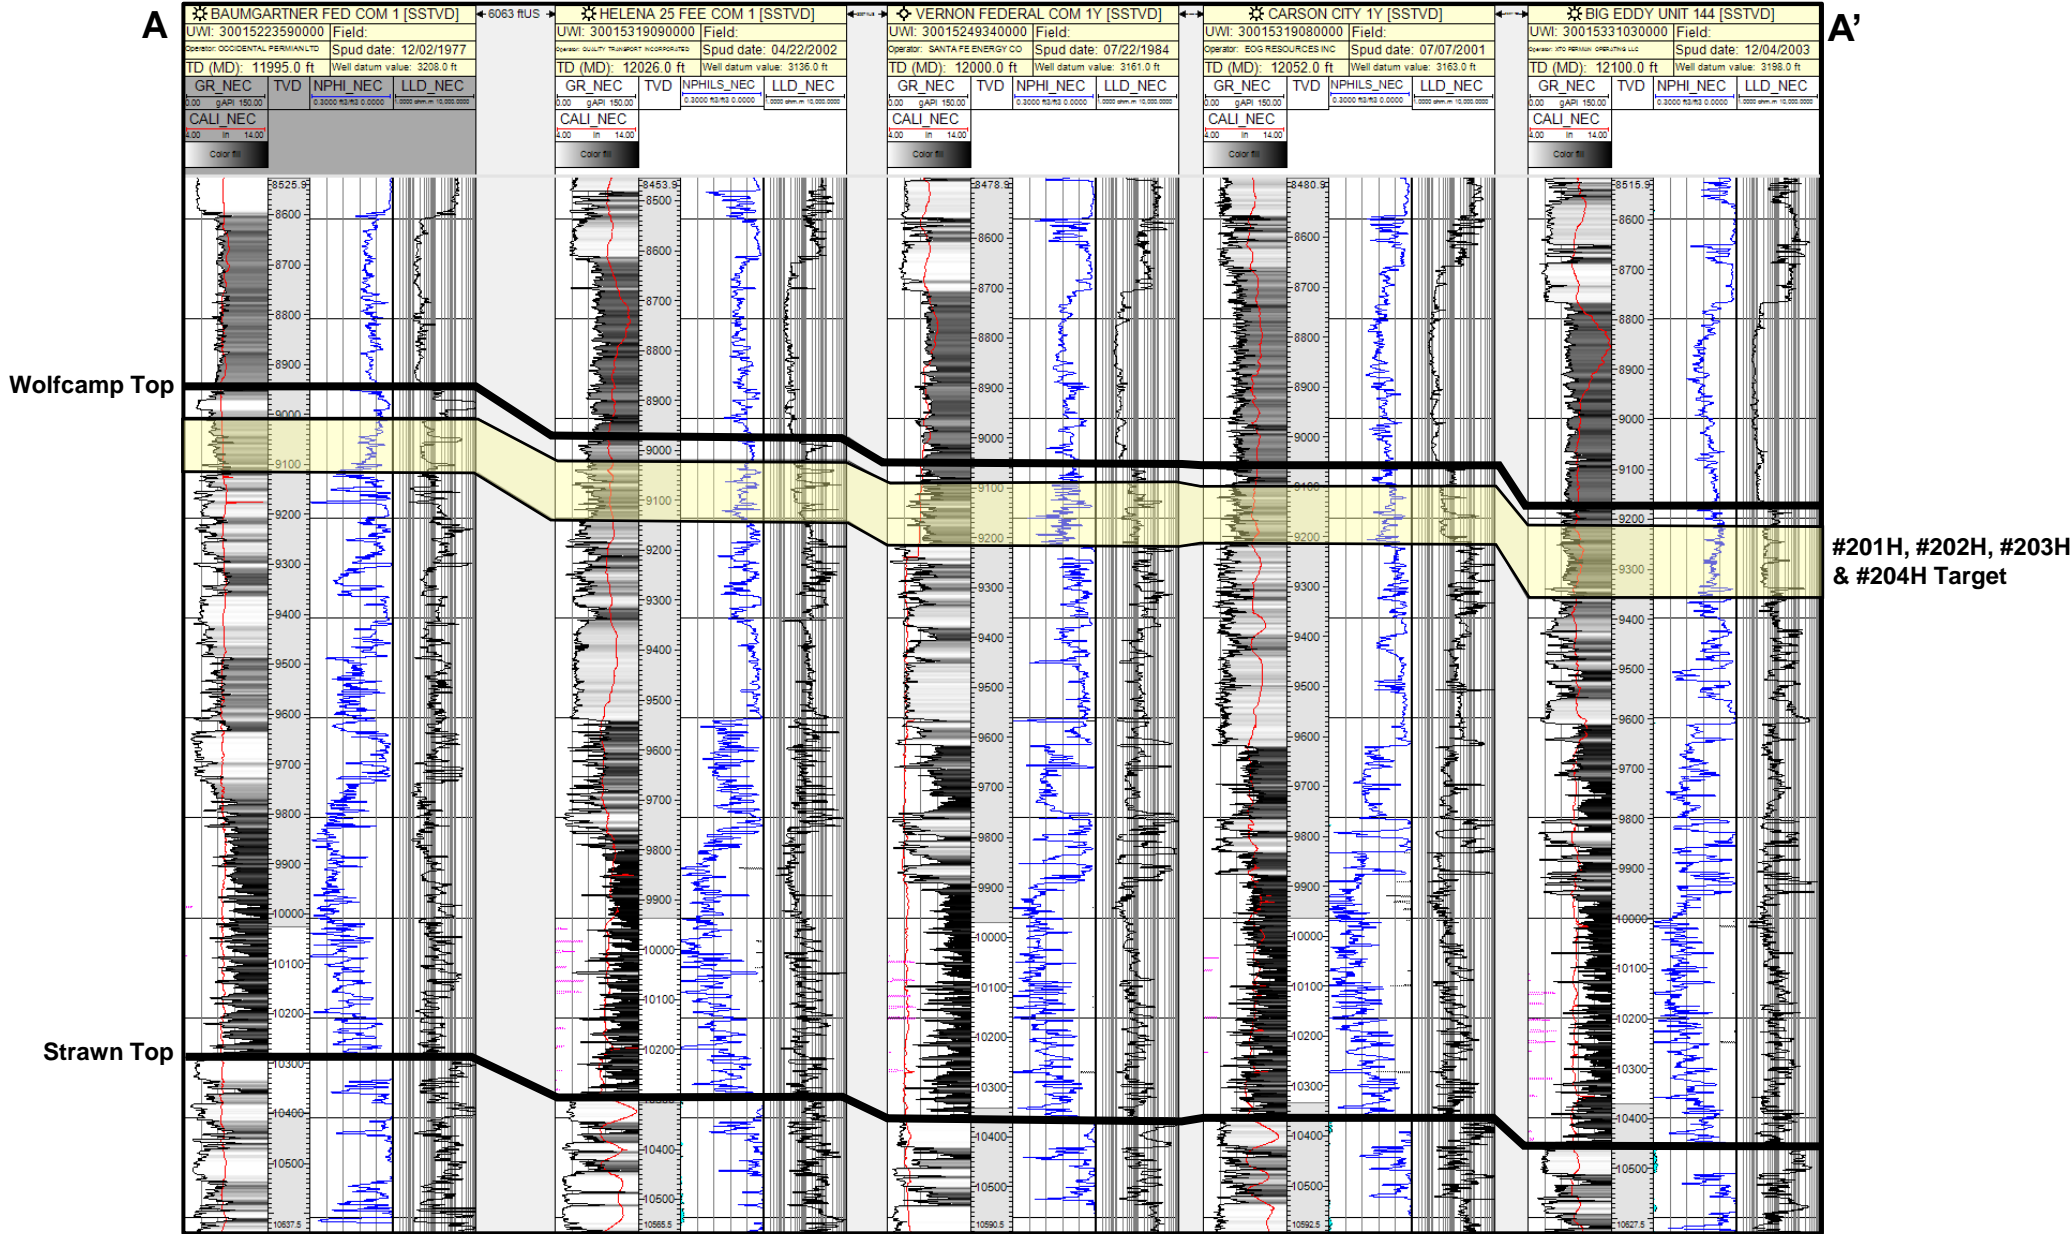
A

A'

BAUMGARTNER FED COM 1 [SSTVD]
UWI: 30015223590000 Field:
Operator: OCCIDENTAL PERMIAN LTD Spud date: 12/02/1977
TD (MD): 11995.0 ft Well datum value: 3208.0 ft
GR_NEC TVD NPHI_NEC LLD_NEC
0.00 gAPI 150.00 0.3000 ft3/ft3 0.0000 1.0000 ohm.m 10,000.0000
CALI_NEC
4.00 in 14.00
Color fill

6063 ftUS

HELENA 25 FEE COM 1 [SSTVD]
UWI: 30015319090000 Field:
Operator: QUALITY TRANSPORT INCORPORATED Spud date: 04/22/2002
TD (MD): 12026.0 ft Well datum value: 3136.0 ft
GR_NEC TVD NPHILS_NEC LLD_NEC
0.00 gAPI 150.00 0.3000 ft3/ft3 0.0000 1.0000 ohm.m 10,000.0000
CALI_NEC
4.00 in 14.00
Color fill

VERNON FEDERAL COM 1Y [SSTVD]
UWI: 30015249340000 Field:
Operator: SANTA FE ENERGY CO Spud date: 07/22/1984
TD (MD): 12000.0 ft Well datum value: 3161.0 ft
GR_NEC TVD NPHI_NEC LLD_NEC
0.00 gAPI 150.00 0.3000 ft3/ft3 0.0000 1.0000 ohm.m 10,000.0000
CALI_NEC
4.00 in 14.00
Color fill

CARSON CITY 1Y [SSTVD]
UWI: 30015319080000 Field:
Operator: EOG RESOURCES INC Spud date: 07/07/2001
TD (MD): 12052.0 ft Well datum value: 3163.0 ft
GR_NEC TVD NPHILS_NEC LLD_NEC
0.00 gAPI 150.00 0.3000 ft3/ft3 0.0000 1.0000 ohm.m 10,000.0000
CALI_NEC
4.00 in 14.00
Color fill

BIG EDDY UNIT 144 [SSTVD]
UWI: 30015331030000 Field:
Operator: XTO PERMIAN OPERATING LLC Spud date: 12/04/2003
TD (MD): 12100.0 ft Well datum value: 3198.0 ft
GR_NEC TVD NPHI_NEC LLD_NEC
0.00 gAPI 150.00 0.3000 ft3/ft3 0.0000 1.0000 ohm.m 10,000.0000
CALI_NEC
4.00 in 14.00
Color fill

8525.9 8600 8700 8800 8900 9000 9100 9200 9300 9400 9500 9600 9700 9800 9900 10000 10100 10200 10300 10400 10500 10637.5

8453.9 8500 8600 8700 8800 8900 9000 9100 9200 9300 9400 9500 9600 9700 9800 9900 10000 10100 10200 10300 10400 10500 10565.5

8478.9 8600 8700 8800 8900 9000 9100 9200 9300 9400 9500 9600 9700 9800 9900 10000 10100 10200 10300 10400 10500 10590.5

8480.9 8600 8700 8800 8900 9000 9100 9200 9300 9400 9500 9600 9700 9800 9900 10000 10100 10200 10300 10400 10500 10592.5

8515.9 8600 8700 8800 8900 9000 9100 9200 9300 9400 9500 9600 9700 9800 9900 10000 10100 10200 10300 10400 10500 10627.5

Wolfcamp Top

#201H, #202H, #203H & #204H Target

Strawn Top